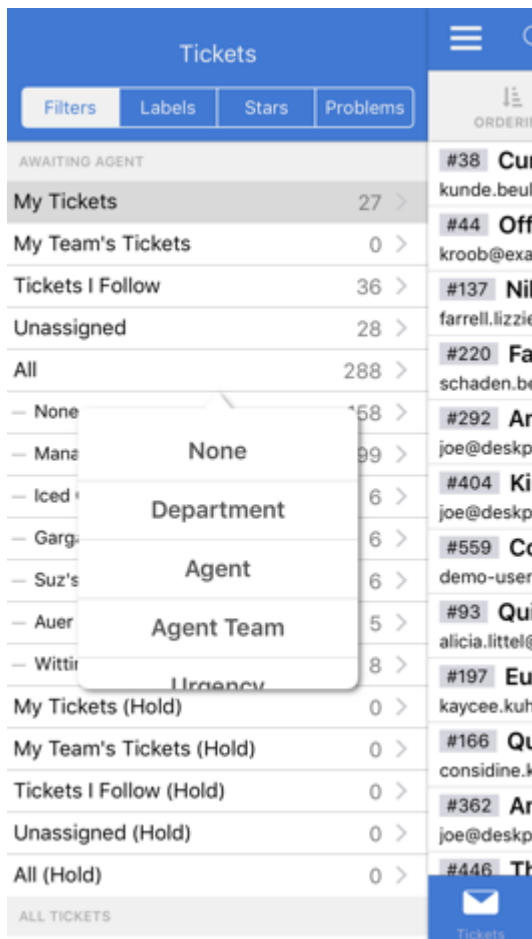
Tickets

Filters | Labels | Stars | Problems

AWAITING AGENT

My Tickets 27

My Team's Tickets 0

Tickets I Follow 36

Unassigned 28

All 288

— None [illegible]58

— Mana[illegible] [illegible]99

— Iced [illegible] 6

— Garg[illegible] 6

— Suz's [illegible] 6

— Auer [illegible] 5

— Wittir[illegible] 8

None

Department

Agent

Agent Team

Urgency

My Tickets (Hold) 0

My Team's Tickets (Hold) 0

Tickets I Follow (Hold) 0

Unassigned (Hold) 0

All (Hold) 0

ALL TICKETS

ORDERI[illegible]

#38 Cu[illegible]
kunde.beul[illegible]

#44 Off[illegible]
kroob@exa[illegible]

#137 Nil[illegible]
farrell.lizzie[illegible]

#220 Fa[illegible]
schaden.be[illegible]

#292 Ar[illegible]
joe@deskp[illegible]

#404 Ki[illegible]
joe@deskp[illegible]

#559 Co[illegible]
demo-user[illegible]

#93 Qu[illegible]
alicia.littel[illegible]

#197 Eu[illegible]
kaycee.kuh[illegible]

#166 Qu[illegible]
considine.k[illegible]

#362 Ar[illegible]
joe@deskp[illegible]

#446 Th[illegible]

Tickets